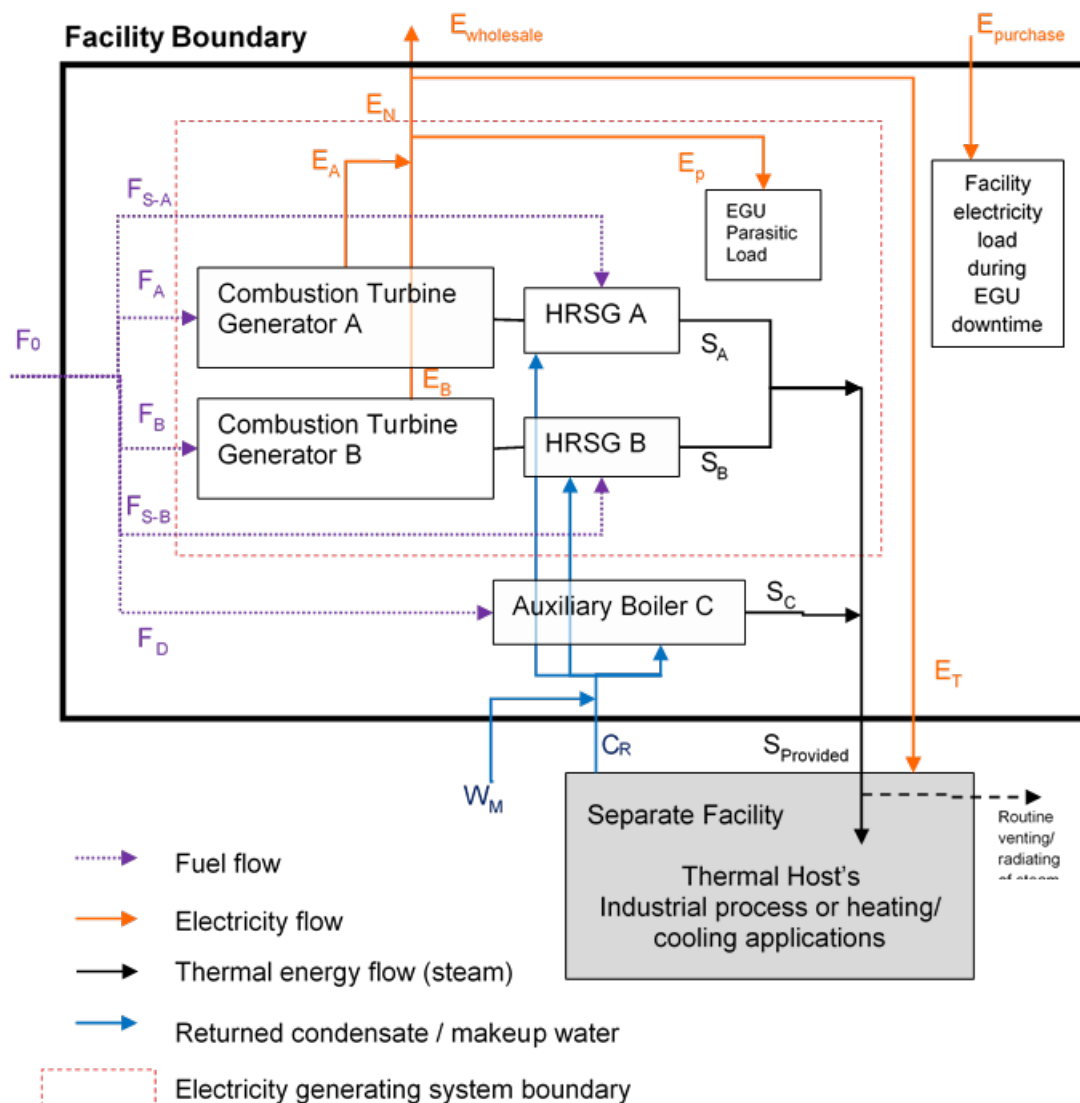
Facility Boundary

$E_{wholesale}$

$E_{purchase}$

$E_N$

$E_A$

$E_p$

EGU Parasitic Load

Facility electricity load during EGU downtime

$F_{S-A}$

$F_A$

Combustion Turbine Generator A

HRSG A

$F_0$

$S_A$

$E_B$

$F_B$

Combustion Turbine Generator B

HRSG B

$S_B$

$F_{S-B}$

Auxiliary Boiler C

$S_C$

$F_D$

$E_T$

$C_R$

$S_{Provided}$

$W_M$

Separate Facility

Routine venting/ radiating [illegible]

Thermal Host's Industrial process or heating/ cooling applications

Fuel flow

Electricity flow

Thermal energy flow (steam)

Returned condensate / makeup water

Electricity generating system boundary